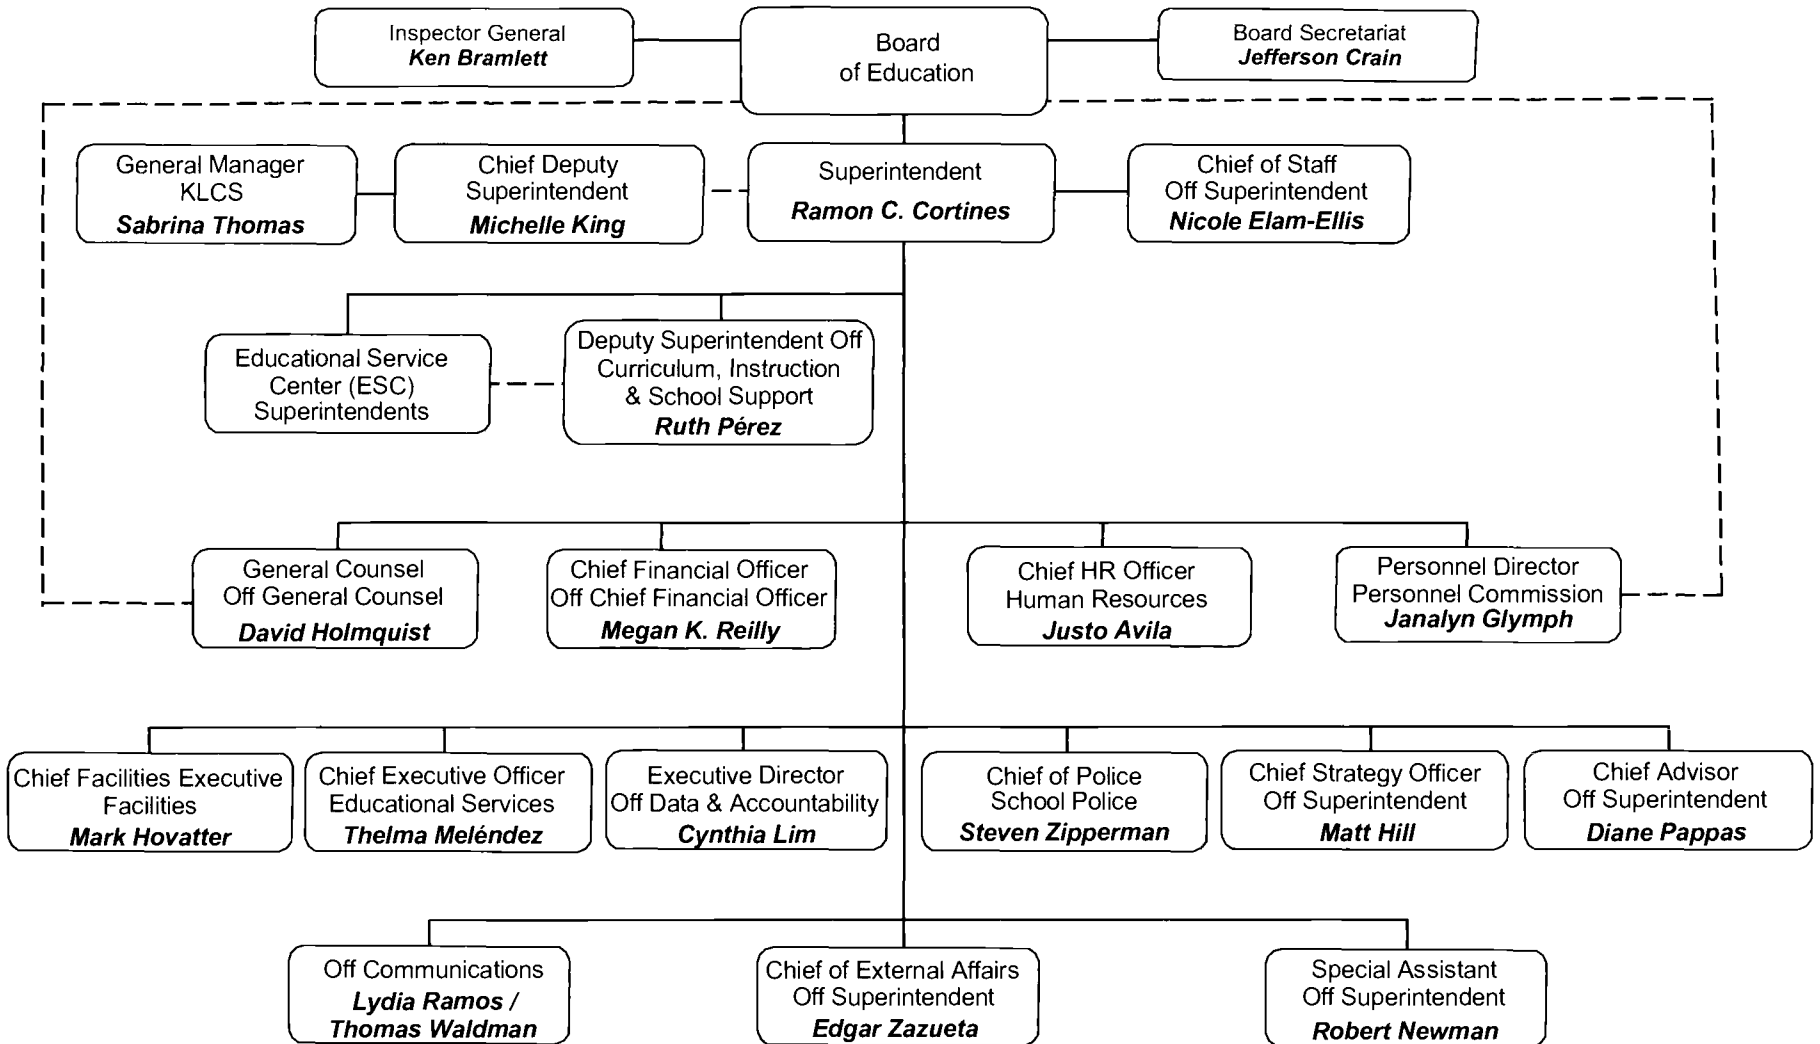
Inspector General
Ken Bramlett

Board of Education

Board Secretariat
Jefferson Crain

General Manager
KLCS
Sabrina Thomas

Chief Deputy Superintendent
Michelle King

Superintendent
Ramon C. Cortines

Chief of Staff
Off Superintendent
Nicole Elam-Ellis

Educational Service Center (ESC) Superintendents

Deputy Superintendent Off Curriculum, Instruction & School Support
Ruth Pérez

General Counsel
Off General Counsel
David Holmquist

Chief Financial Officer
Off Chief Financial Officer
Megan K. Reilly

Chief HR Officer
Human Resources
Justo Avila

Personnel Director
Personnel Commission
Janalyn Glymph

Chief Facilities Executive
Facilities
Mark Hovatter

Chief Executive Officer
Educational Services
Thelma Meléndez

Executive Director
Off Data & Accountability
Cynthia Lim

Chief of Police
School Police
Steven Zipperman

Chief Strategy Officer
Off Superintendent
Matt Hill

Chief Advisor
Off Superintendent
Diane Pappas

Off Communications
Lydia Ramos / Thomas Waldman

Chief of External Affairs
Off Superintendent
Edgar Zazueta

Special Assistant
Off Superintendent
Robert Newman